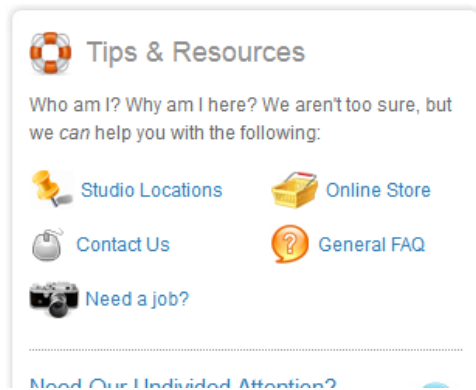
Tips & Resources

Who am I? Why am I here? We aren't too sure, but we *can* help you with the following:

Studio Locations
Online Store
Contact Us
General FAQ
Need a job?

Need Our Undivided Attention?